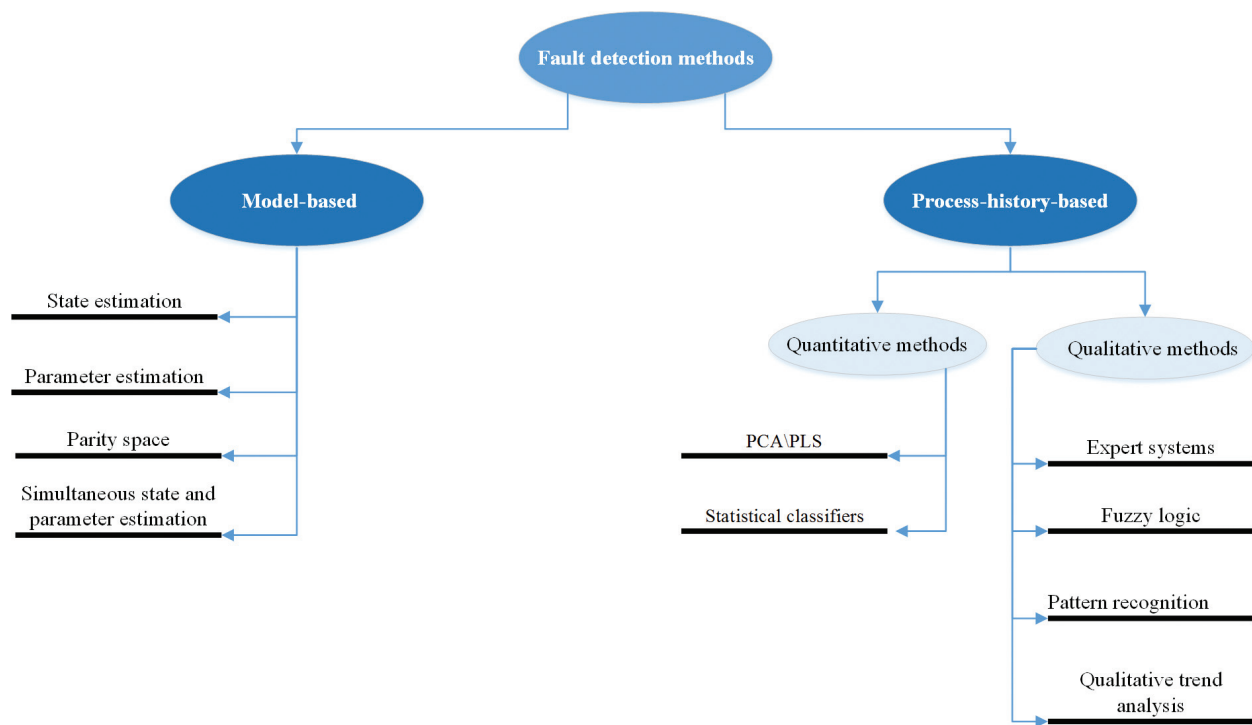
Fault detection methods

Model-based

Process-history-based

State estimation

Parameter estimation

Parity space

Simultaneous state and parameter estimation

Quantitative methods

Qualitative methods

PCA\PLS

Statistical classifiers

Expert systems

Fuzzy logic

Pattern recognition

Qualitative trend analysis